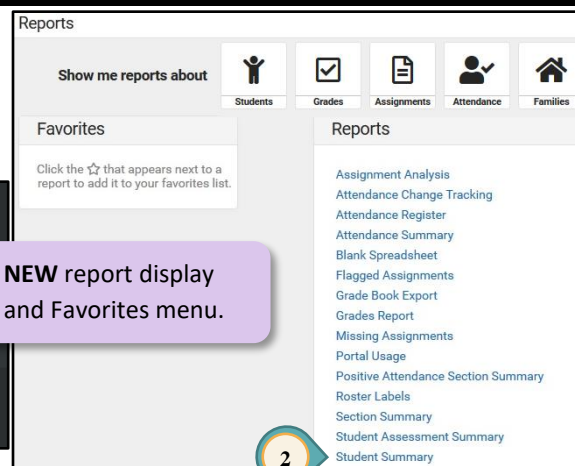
Reports

Show me reports about

Students
Grades
Assignments
Attendance
Families

Favorites

Click the ☆ that appears next to a report to add it to your favorites list.

Reports

Assignment Analysis
Attendance Change Tracking
Attendance Register
Attendance Summary
Blank Spreadsheet
Flagged Assignments
Grade Book Export
Grades Report
Missing Assignments
Portal Usage
Positive Attendance Section Summary
Roster Labels
Section Summary
Student Assessment Summary
Student Summary

**NEW** report display and Favorites menu.

2